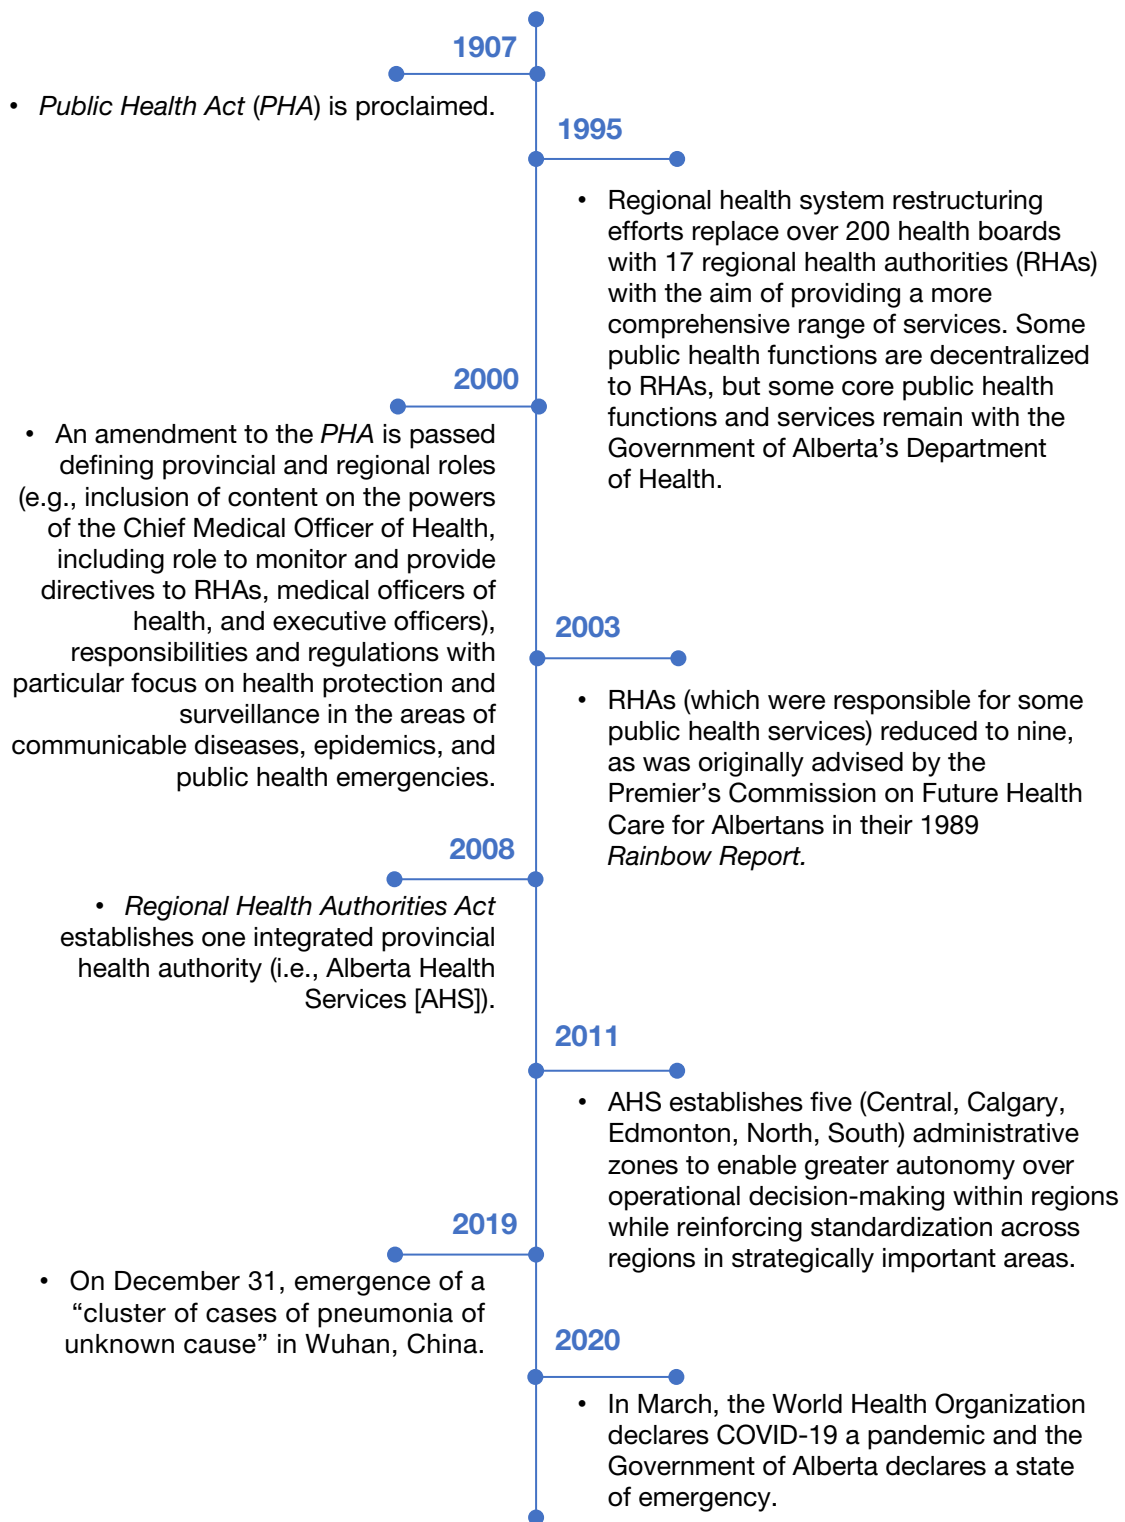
1907

• Public Health Act (PHA) is proclaimed.

1995

• Regional health system restructuring efforts replace over 200 health boards with 17 regional health authorities (RHAs) with the aim of providing a more comprehensive range of services. Some public health functions are decentralized to RHAs, but some core public health functions and services remain with the Government of Alberta's Department of Health.

2000

• An amendment to the PHA is passed defining provincial and regional roles (e.g., inclusion of content on the powers of the Chief Medical Officer of Health, including role to monitor and provide directives to RHAs, medical officers of health, and executive officers), responsibilities and regulations with particular focus on health protection and surveillance in the areas of communicable diseases, epidemics, and public health emergencies.

2003

• RHAs (which were responsible for some public health services) reduced to nine, as was originally advised by the Premier's Commission on Future Health Care for Albertans in their 1989 Rainbow Report.

2008

• Regional Health Authorities Act establishes one integrated provincial health authority (i.e., Alberta Health Services [AHS]).

2011

• AHS establishes five (Central, Calgary, Edmonton, North, South) administrative zones to enable greater autonomy over operational decision-making within regions while reinforcing standardization across regions in strategically important areas.

2019

• On December 31, emergence of a "cluster of cases of pneumonia of unknown cause" in Wuhan, China.

2020

• In March, the World Health Organization declares COVID-19 a pandemic and the Government of Alberta declares a state of emergency.